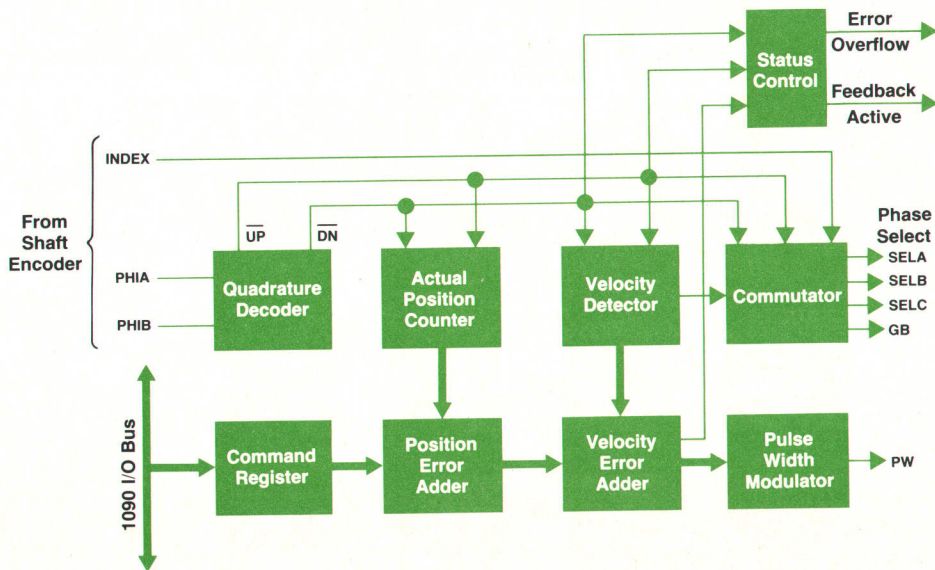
Status Control

Error Overflow

Feedback Active

INDEX

From Shaft Encoder

$\overline{UP}$

$\overline{DN}$

Phase Select

PHIA

PHIB

Quadrature Decoder

Actual Position Counter

Velocity Detector

Commutator

SELA

SELB

SELC

GB

1090 I/O Bus

Command Register

Position Error Adder

Velocity Error Adder

Pulse Width Modulator

PW